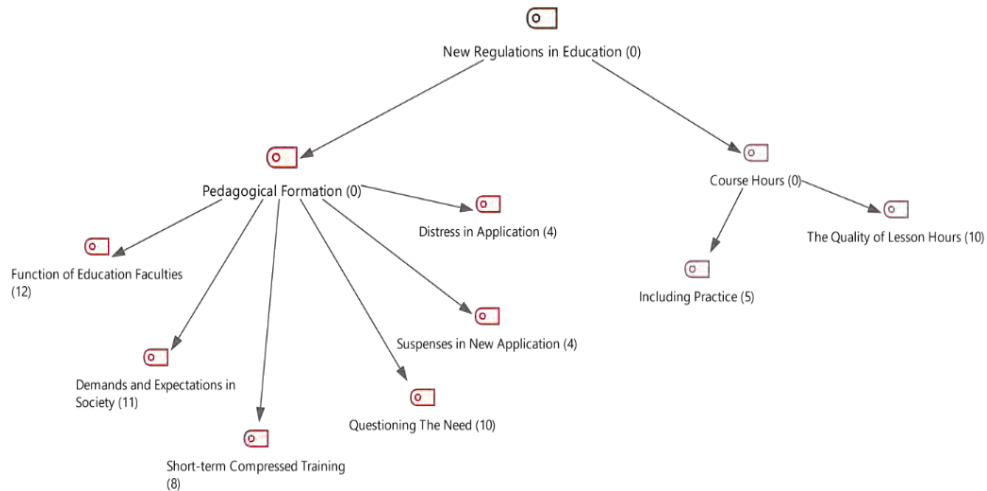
New Regulations in Education (0)

Pedagogical Formation (0)

Course Hours (0)

Distress in Application (4)

The Quality of Lesson Hours (10)

Function of Education Faculties (12)

Including Practice (5)

Suspenses in New Application (4)

Demands and Expectations in Society (11)

Questioning The Need (10)

Short-term Compressed Training (8)